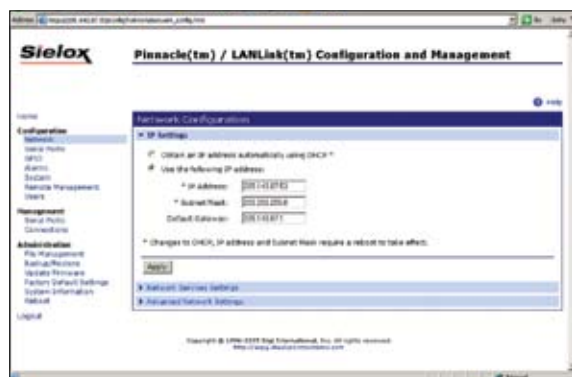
Address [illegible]

Sielox

Pinnacle(tm) / LANLink(tm) Configuration and Management

Help

Home

Configuration
Network
Serial Ports
GPIO
Alarms
System
Remote Management
Users

Management
Serial Ports
Connections

Administration
File Management
Backup/Restore
Update Firmware
Factory Default Settings
System Information
Reboot

Logout

Network Configuration

IP Settings

Obtain an IP address automatically using DHCP *

Use the following IP address:

* IP Address: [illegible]

* Subnet Mask: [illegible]

Default Gateway: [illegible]

* Changes to DHCP, IP address and Subnet Mask require a reboot to take effect.

Apply

Network Services Settings

Advanced Network Settings

Copyright © 1996-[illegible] Digi International, Inc. All rights reserved.
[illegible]